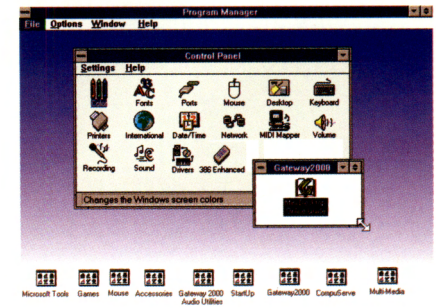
Program Manager

File Options Window Help

Control Panel

Settings Help

Color Fonts Ports Mouse Desktop Keyboard

Printers International Date/Time Network MIDI Mapper Volume

Recording Sound Drivers 386 Enhanced

Changes the Windows screen colors

Gateway2000

Microsoft Tools Games Mouse Accessories Gateway 2000 Audio Utilities StartUp Gateway2000 CompuServe Multi-Media